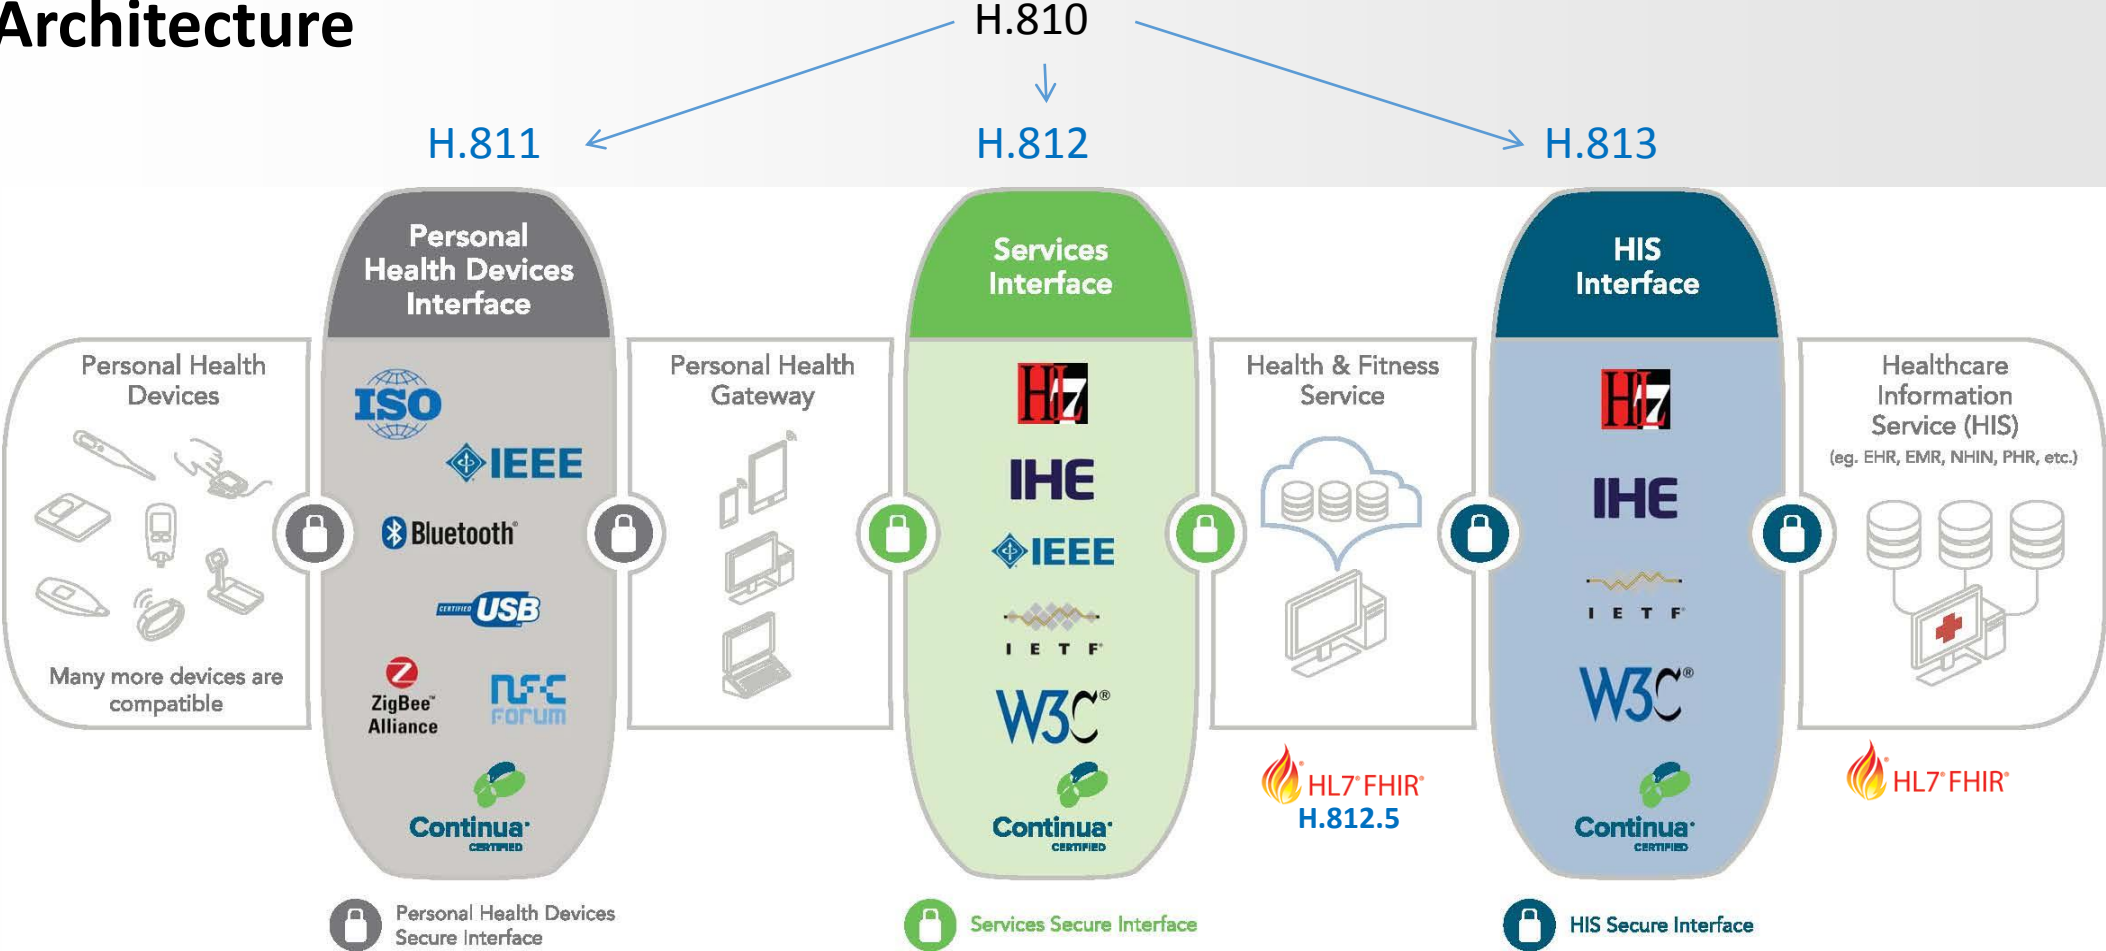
Architecture

H.810

H.811

H.812

H.813

Personal Health Devices Interface

Services Interface

HIS Interface

Personal Health Devices

Many more devices are compatible

ISO

IEEE

Bluetooth®

CERTIFIED USB

ZigBee® Alliance

NFC Forum

Continua® CERTIFIED

Personal Health Gateway

HL7

IHE

IEEE

I E T F

W3C®

Continua® CERTIFIED

Health & Fitness Service

HL7® FHIR®
H.812.5

HL7

IHE

I E T F

W3C®

Continua® CERTIFIED

Healthcare Information Service (HIS)
(eg. EHR, EMR, NHIN, PHR, etc.)

HL7® FHIR®

Personal Health Devices Secure Interface

Services Secure Interface

HIS Secure Interface